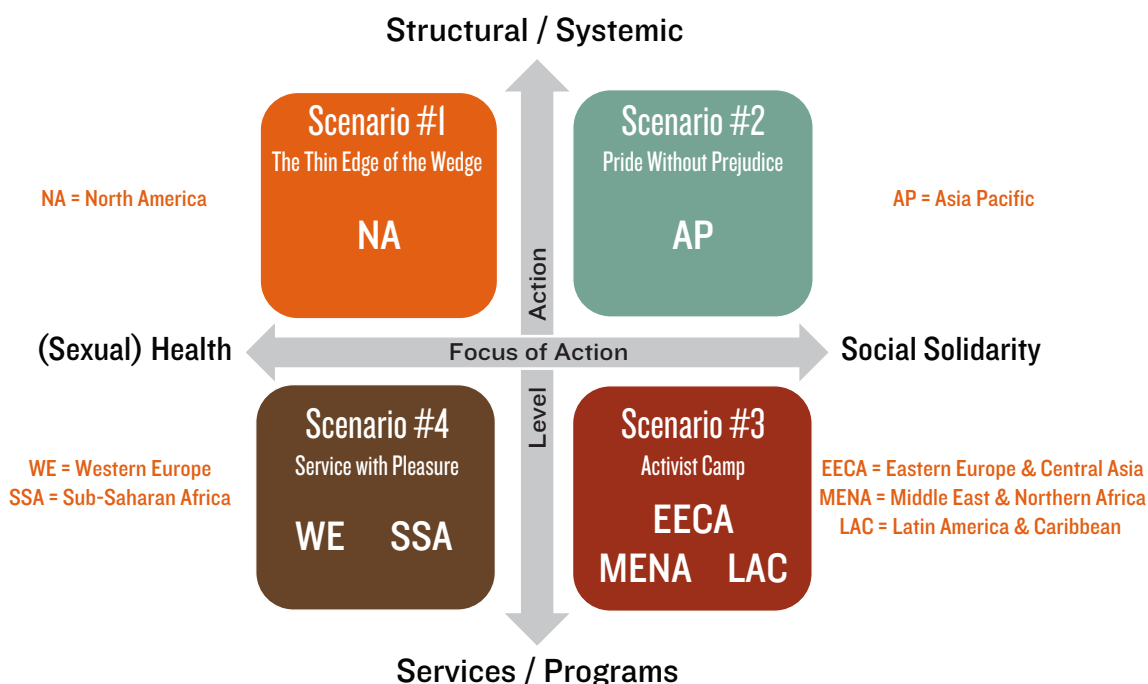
Structural / Systemic

NA = North America

Scenario #1
The Thin Edge of the Wedge

NA

Action

Scenario #2
Pride Without Prejudice

AP

AP = Asia Pacific

(Sexual) Health

Focus of Action

Social Solidarity

WE = Western Europe
SSA = Sub-Saharan Africa

Scenario #4
Service with Pleasure

WE SSA

Level

Scenario #3
Activist Camp

EECA
MENA LAC

EECA = Eastern Europe & Central Asia
MENA = Middle East & Northern Africa
LAC = Latin America & Caribbean

Services / Programs